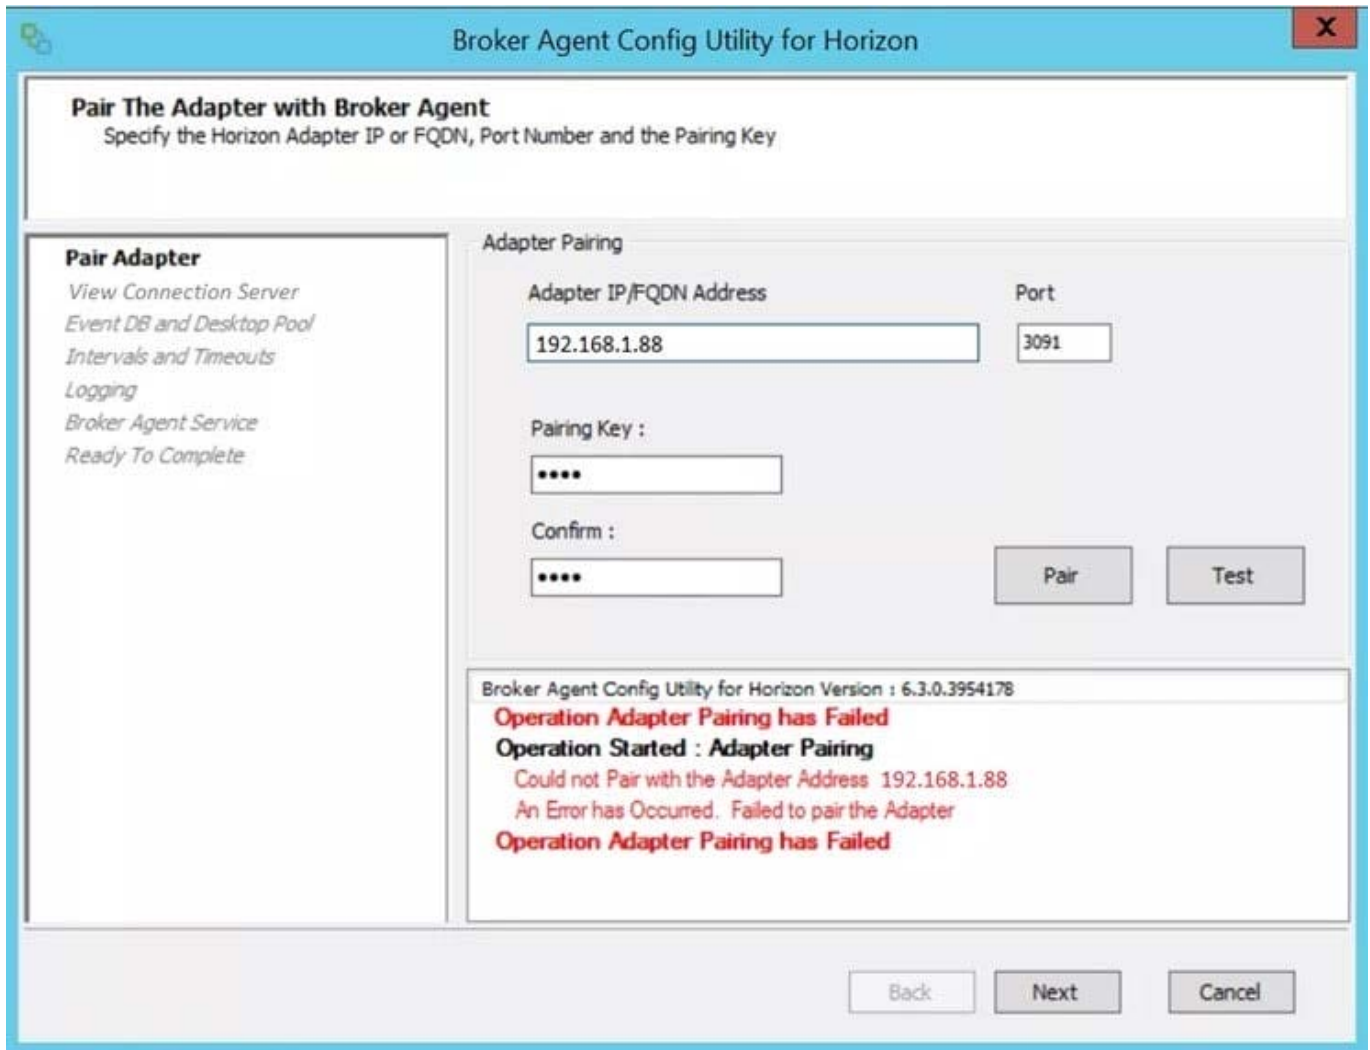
Broker Agent Config Utility for Horizon

X

Pair The Adapter with Broker Agent
Specify the Horizon Adapter IP or FQDN, Port Number and the Pairing Key

Pair Adapter
View Connection Server
Event DB and Desktop Pool
Intervals and Timeouts
Logging
Broker Agent Service
Ready To Complete

Adapter Pairing

Adapter IP/FQDN Address
192.168.1.88

Port
3091

Pairing Key :
••••

Confirm :
••••

Pair

Test

Broker Agent Config Utility for Horizon Version : 6.3.0.3954178
Operation Adapter Pairing has Failed
Operation Started : Adapter Pairing
Could not Pair with the Adapter Address 192.168.1.88
An Error has Occured. Failed to pair the Adapter
Operation Adapter Pairing has Failed

Back

Next

Cancel